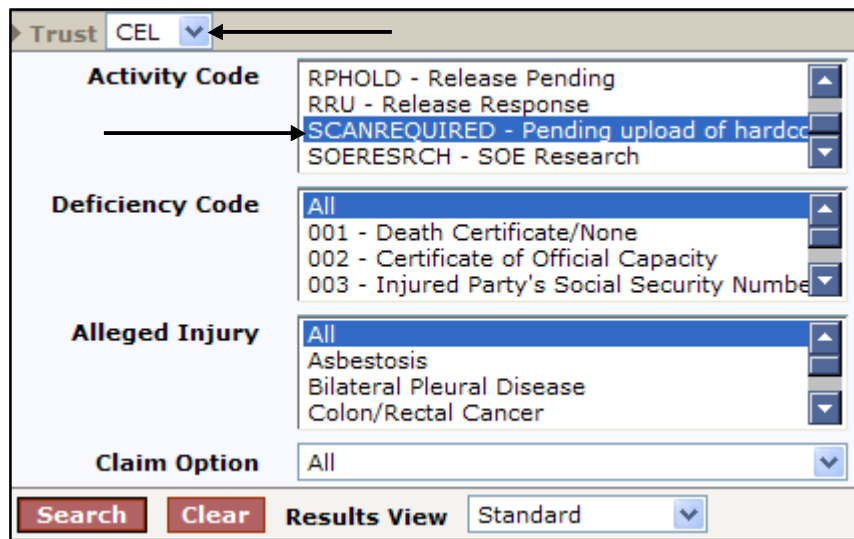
Trust CEL

Activity Code
RPHOLD - Release Pending
RRU - Release Response
SCANREQUIRED - Pending upload of hardc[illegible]
SOERESRCH - SOE Research

Deficiency Code
All
001 - Death Certificate/None
002 - Certificate of Official Capacity
003 - Injured Party's Social Security Numbe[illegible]

Alleged Injury
All
Asbestosis
Bilateral Pleural Disease
Colon/Rectal Cancer

Claim Option
All

Search Clear Results View Standard